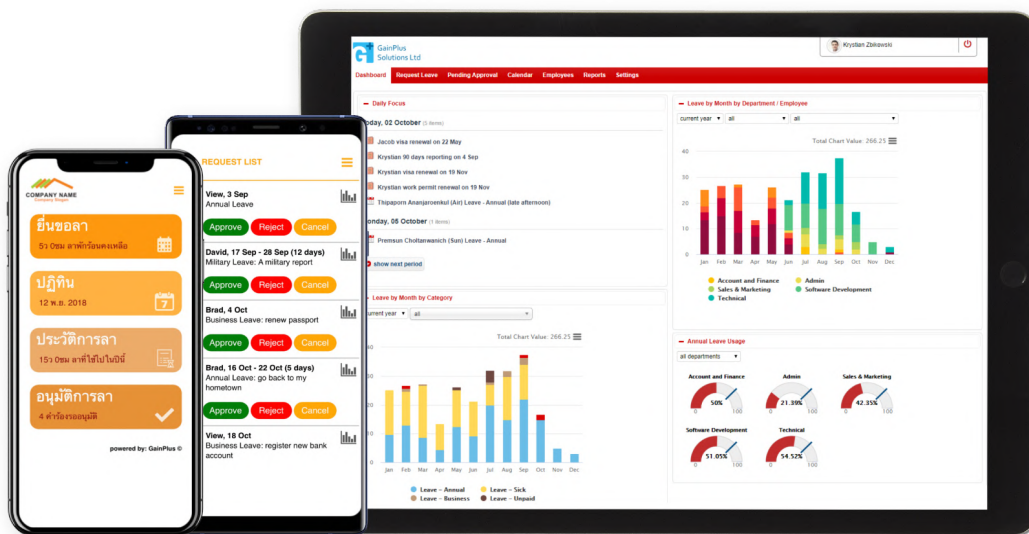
GainPlus Solutions Ltd

Krystian Zbikowski

Dashboard Request Leave Pending Approval Calendar Employees Reports Settings

Daily Focus

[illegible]day, 02 October (5 items)

Jacob visa renewal on 22 May

Krystian 90 days reporting on 4 Sep

Krystian visa renewal on 19 Nov

Krystian work permit renewal on 19 Nov

Thipaporn Ananjaroenkul (Air) Leave - Annual (late afternoon)

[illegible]onday, 05 October (1 items)

Premsun Choltanwanich (Sun) Leave - Annual

show next period

Leave by Month by Category

current year all

Total Chart Value: 266.25

30 25 20 15 10 5 0

Jan Feb Mar Apr May Jun Jul Aug Sep Oct Nov Dec

Leave – Annual Leave – Sick Leave – Business Leave – Unpaid

Leave by Month by Department / Employee

current year all all

Total Chart Value: 266.25

40 30 20 10 0

Jan Feb Mar Apr May Jun Jul Aug Sep Oct Nov Dec

Account and Finance Admin Sales & Marketing Software Development Technical

Annual Leave Usage

all departments

Account and Finance 50% 0 100

Admin 21.39% 0 100

Sales & Marketing 42.35% 0 100

Software Development 51.05% 0 100

Technical 54.52% 0 100

REQUEST LIST

View, 3 Sep
Annual Leave

Approve Reject Cancel

David, 17 Sep - 28 Sep (12 days)
Military Leave: A military report

Approve Reject Cancel

Brad, 4 Oct
Business Leave: renew passport

Approve Reject Cancel

Brad, 16 Oct - 22 Oct (5 days)
Annual Leave: go back to my hometown

Approve Reject Cancel

View, 18 Oct
Business Leave: register new bank account

COMPANY NAME
Company Slogan

ยื่นขอลา
5ว 0ชม ลาพักร้อนคงเหลือ

ปฏิทิน
12 พ.ย. 2018

ประวัติการลา
15ว 0ชม ลาที่ใช้ไปในปีนี้

อนุมัติการลา
4 คำร้องรออนุมัติ

powered by: GainPlus ©